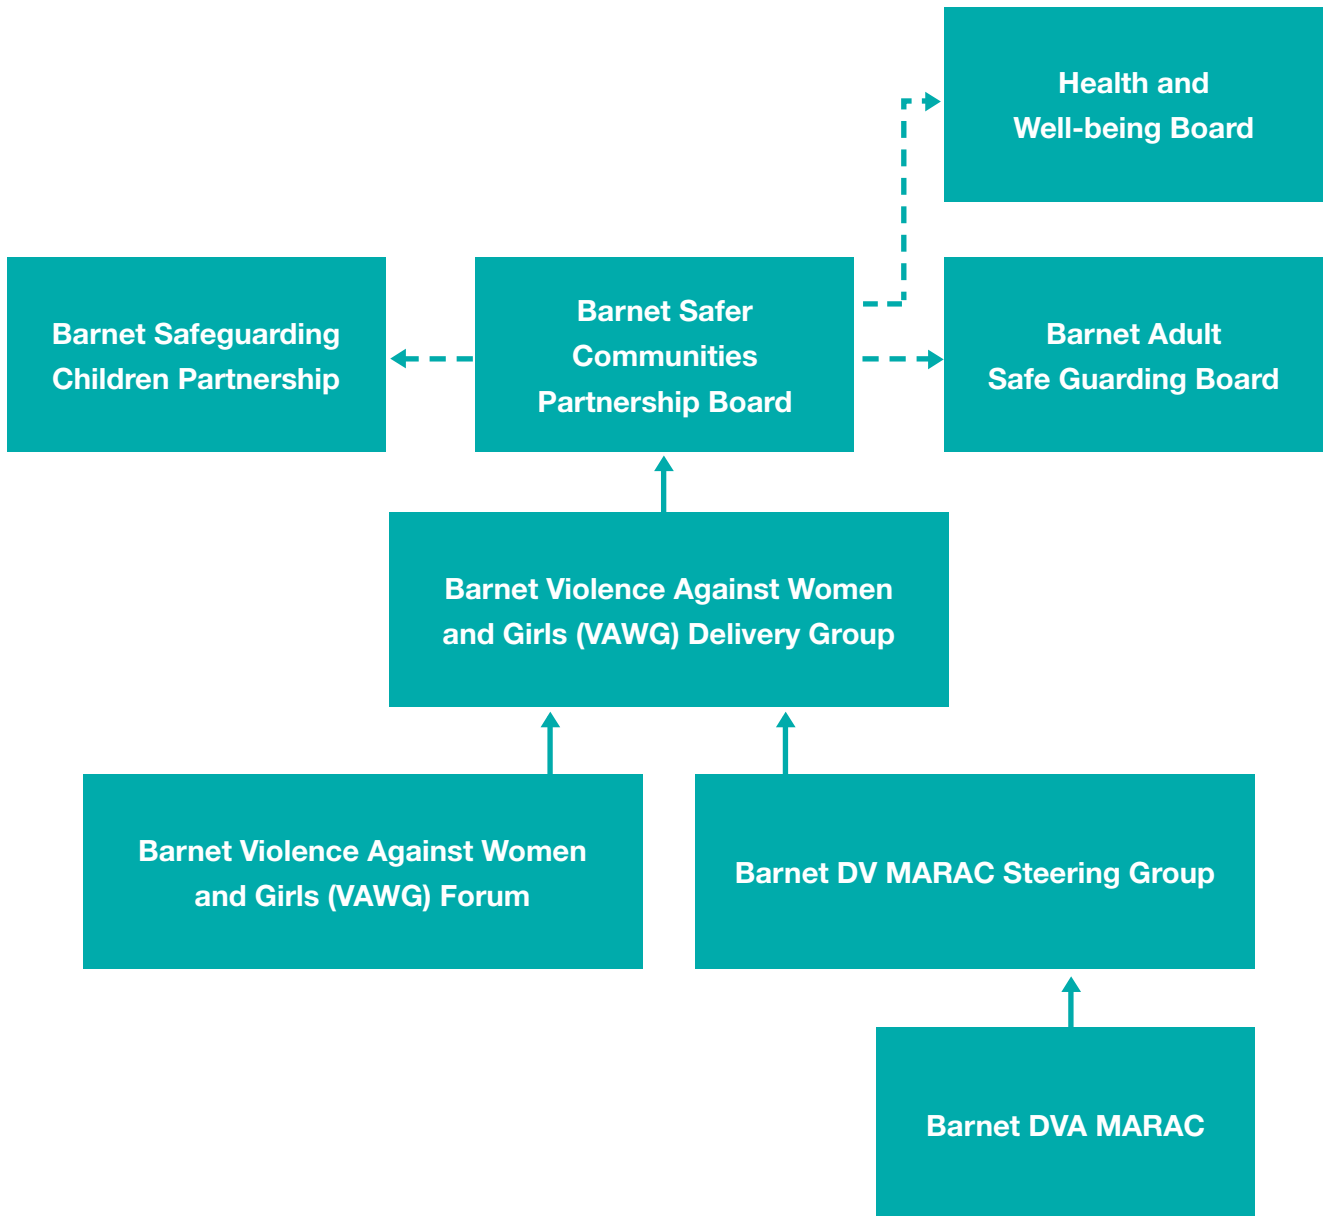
Health and Well-being Board

Barnet Safeguarding Children Partnership

Barnet Safer Communities Partnership Board

Barnet Adult Safe Guarding Board

Barnet Violence Against Women and Girls (VAWG) Delivery Group

Barnet Violence Against Women and Girls (VAWG) Forum

Barnet DV MARAC Steering Group

Barnet DVA MARAC